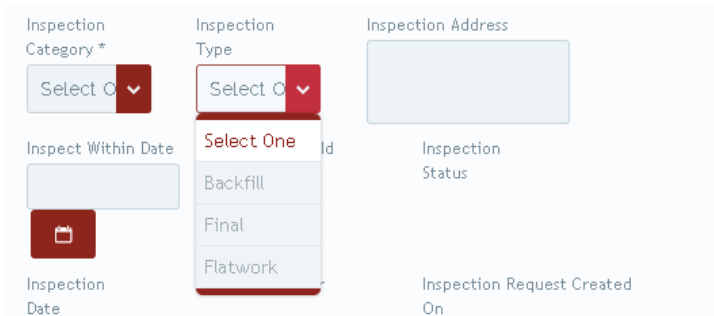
Inspection Category *

Select O

Inspection Type

Select O

Select One

Backfill

Final

Flatwork

Inspection Address

Inspect Within Date

ld

Inspection Status

Inspection Date

r

Inspection Request Created On